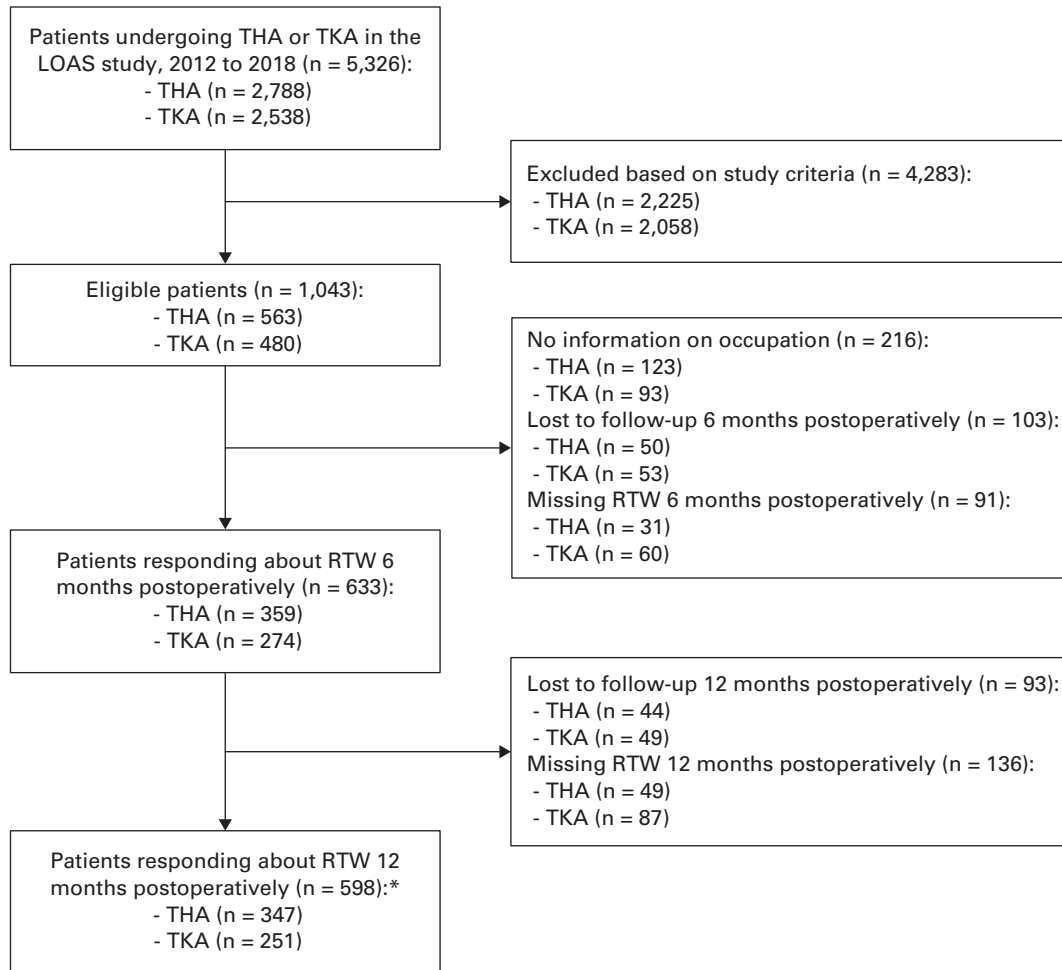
Patients undergoing THA or TKA in the LOAS study, 2012 to 2018 (n = 5,326):
- THA (n = 2,788)
- TKA (n = 2,538)

Excluded based on study criteria (n = 4,283):
- THA (n = 2,225)
- TKA (n = 2,058)

Eligible patients (n = 1,043):
- THA (n = 563)
- TKA (n = 480)

No information on occupation (n = 216):
- THA (n = 123)
- TKA (n = 93)
Lost to follow-up 6 months postoperatively (n = 103):
- THA (n = 50)
- TKA (n = 53)
Missing RTW 6 months postoperatively (n = 91):
- THA (n = 31)
- TKA (n = 60)

Patients responding about RTW 6 months postoperatively (n = 633):
- THA (n = 359)
- TKA (n = 274)

Lost to follow-up 12 months postoperatively (n = 93):
- THA (n = 44)
- TKA (n = 49)
Missing RTW 12 months postoperatively (n = 136):
- THA (n = 49)
- TKA (n = 87)

Patients responding about RTW 12 months postoperatively (n = 598):*
- THA (n = 347)
- TKA (n = 251)